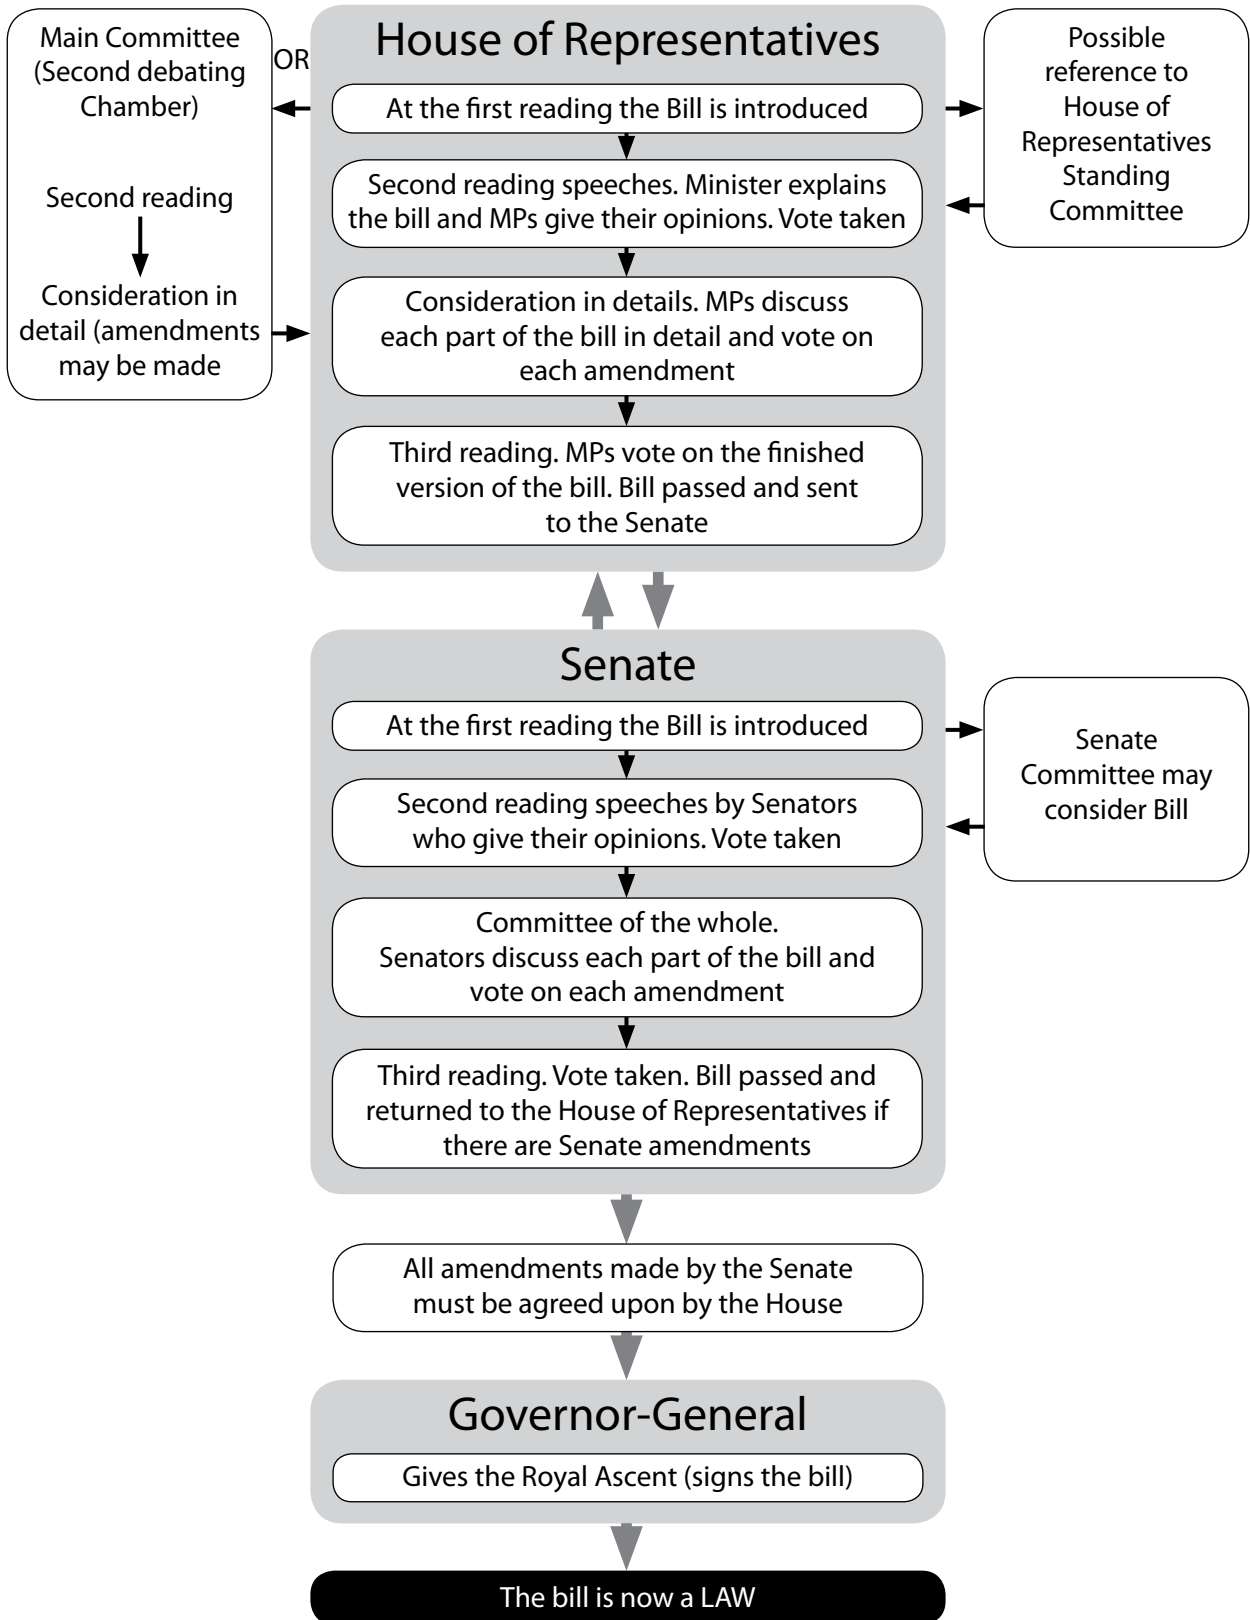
House of Representatives

Main Committee (Second debating Chamber)

Second reading

Consideration in detail (amendments may be made

OR

At the first reading the Bill is introduced

Second reading speeches. Minister explains the bill and MPs give their opinions. Vote taken

Consideration in details. MPs discuss each part of the bill in detail and vote on each amendment

Third reading. MPs vote on the finished version of the bill. Bill passed and sent to the Senate

Possible reference to House of Representatives Standing Committee

Senate

At the first reading the Bill is introduced

Second reading speeches by Senators who give their opinions. Vote taken

Committee of the whole. Senators discuss each part of the bill and vote on each amendment

Third reading. Vote taken. Bill passed and returned to the House of Representatives if there are Senate amendments

Senate Committee may consider Bill

All amendments made by the Senate must be agreed upon by the House

Governor-General

Gives the Royal Ascent (signs the bill)

The bill is now a LAW